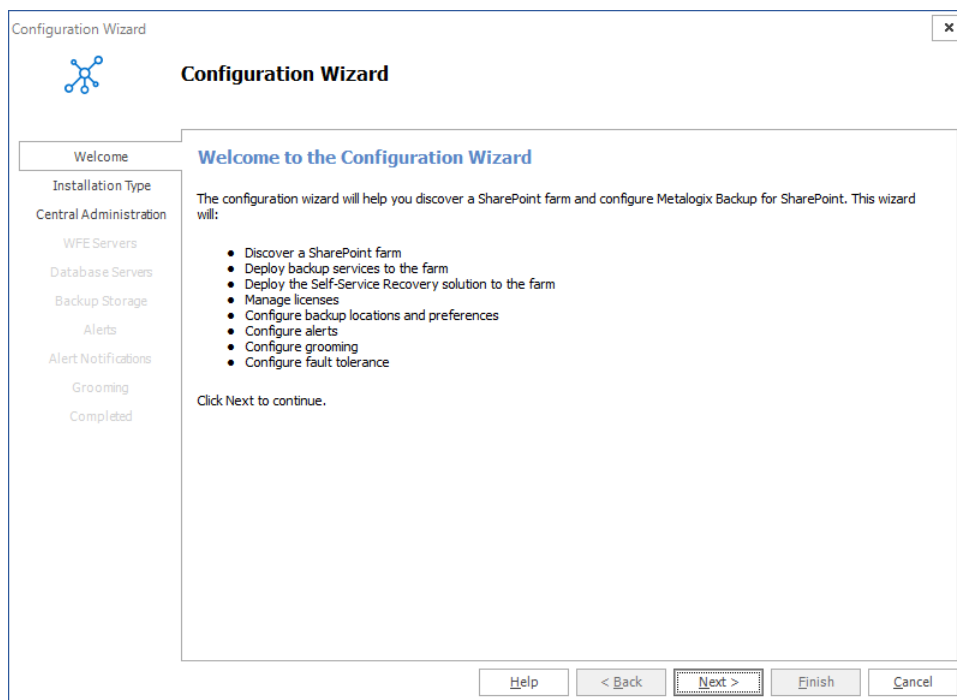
Configuration Wizard

×

Configuration Wizard

Welcome
Installation Type
Central Administration
WFE Servers
Database Servers
Backup Storage
Alerts
Alert Notifications
Grooming
Completed

Welcome to the Configuration Wizard

The configuration wizard will help you discover a SharePoint farm and configure Metalogix Backup for SharePoint. This wizard will:

- Discover a SharePoint farm
- Deploy backup services to the farm
- Deploy the Self-Service Recovery solution to the farm
- Manage licenses
- Configure backup locations and preferences
- Configure alerts
- Configure grooming
- Configure fault tolerance

Click Next to continue.

Help | < Back | Next > | Finish | Cancel